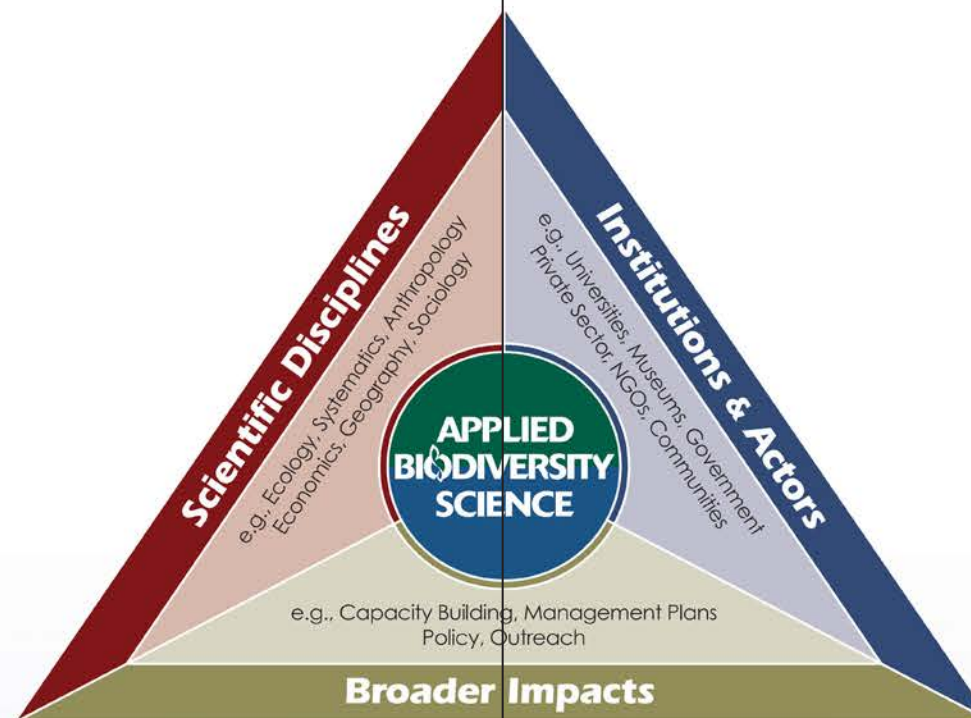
Scientific Disciplines

e.g., Ecology, Systematics, Anthropology
Economics, Geography, Sociology

Institutions & Actors

e.g., Universities, Museums, Government
Private Sector, NGOs, Communities

APPLIED
BIODIVERSITY
SCIENCE

e.g., Capacity Building, Management Plans
Policy, Outreach

Broader Impacts